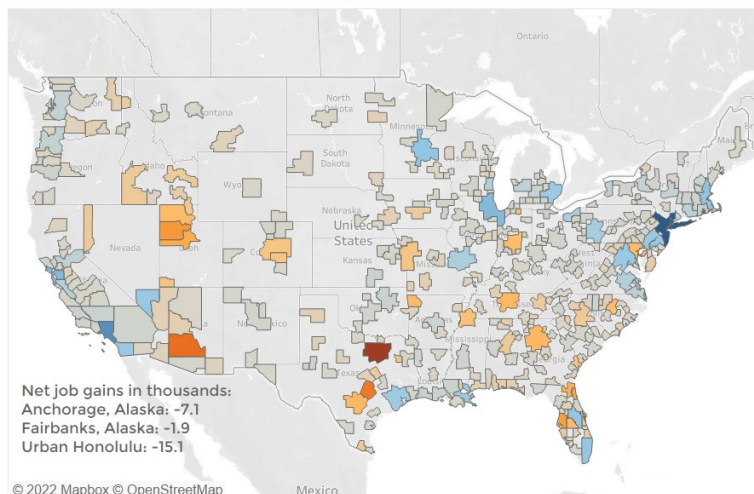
Ontario

North Dakota

Montana

Minnesota

Oregon

Idaho

South Dakota

Wyo

Nebraska

United States

Nevada

Utah

Kansas

New Mexico

Mississippi

Texas

Georgia

Net job gains in thousands:
Anchorage, Alaska: -7.1
Fairbanks, Alaska: -1.9
Urban Honolulu: -15.1

© 2022 Mapbox © OpenStreetMap

Mexico